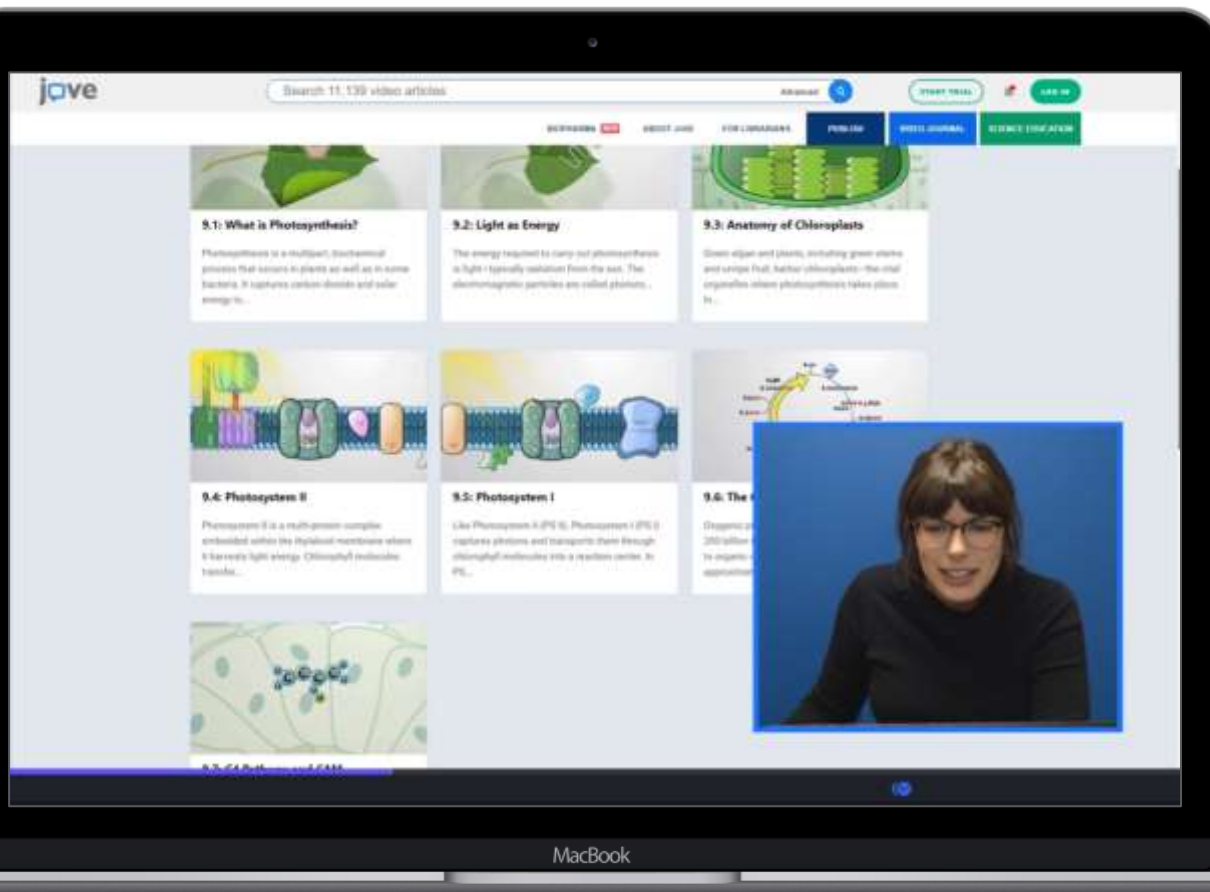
jove

Search 11,139 video articles

Advanced

START TRIAL

LOG IN

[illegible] NEW ABOUT JoVE FOR LIBRARIANS PUBLISH VIDEO JOURNAL SCIENCE EDUCATION

9.1: What is Photosynthesis?

Photosynthesis is a multipart, biochemical process that occurs in plants as well as in some bacteria. It captures carbon dioxide and solar energy to...

9.2: Light as Energy

The energy required to carry out photosynthesis is light - typically radiation from the sun. The electromagnetic particles are called photons...

9.3: Anatomy of Chloroplasts

Green algae and plants, including green stems and unripe fruit, harbor chloroplasts - the vital organelles where photosynthesis takes place. In...

9.4: Photosystem II

Photosystem II is a multi-protein complex embedded within the thylakoid membrane where it harvests light energy. Chlorophyll molecules transfer...

9.5: Photosystem I

Like Photosystem II (PS II), Photosystem I (PS I) captures photons and transports them through chlorophyll molecules into a reaction center. In PS...

9.6: The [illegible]

Oxygenic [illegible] 250 billion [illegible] to organic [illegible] approximat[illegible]

9.7: C4 Pathway and CAM

MacBook